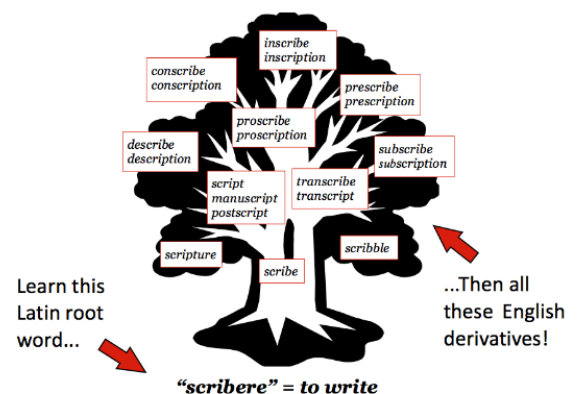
inscribe
inscription

conscribe
conscription

prescribe
prescription

proscribe
proscription

describe
description

subscribe
subscription

script
manuscript
postscript

transcribe
transcript

scripture

scribble

scribe

Learn this Latin root word...

...Then all these English derivatives!

"scribere" = to write